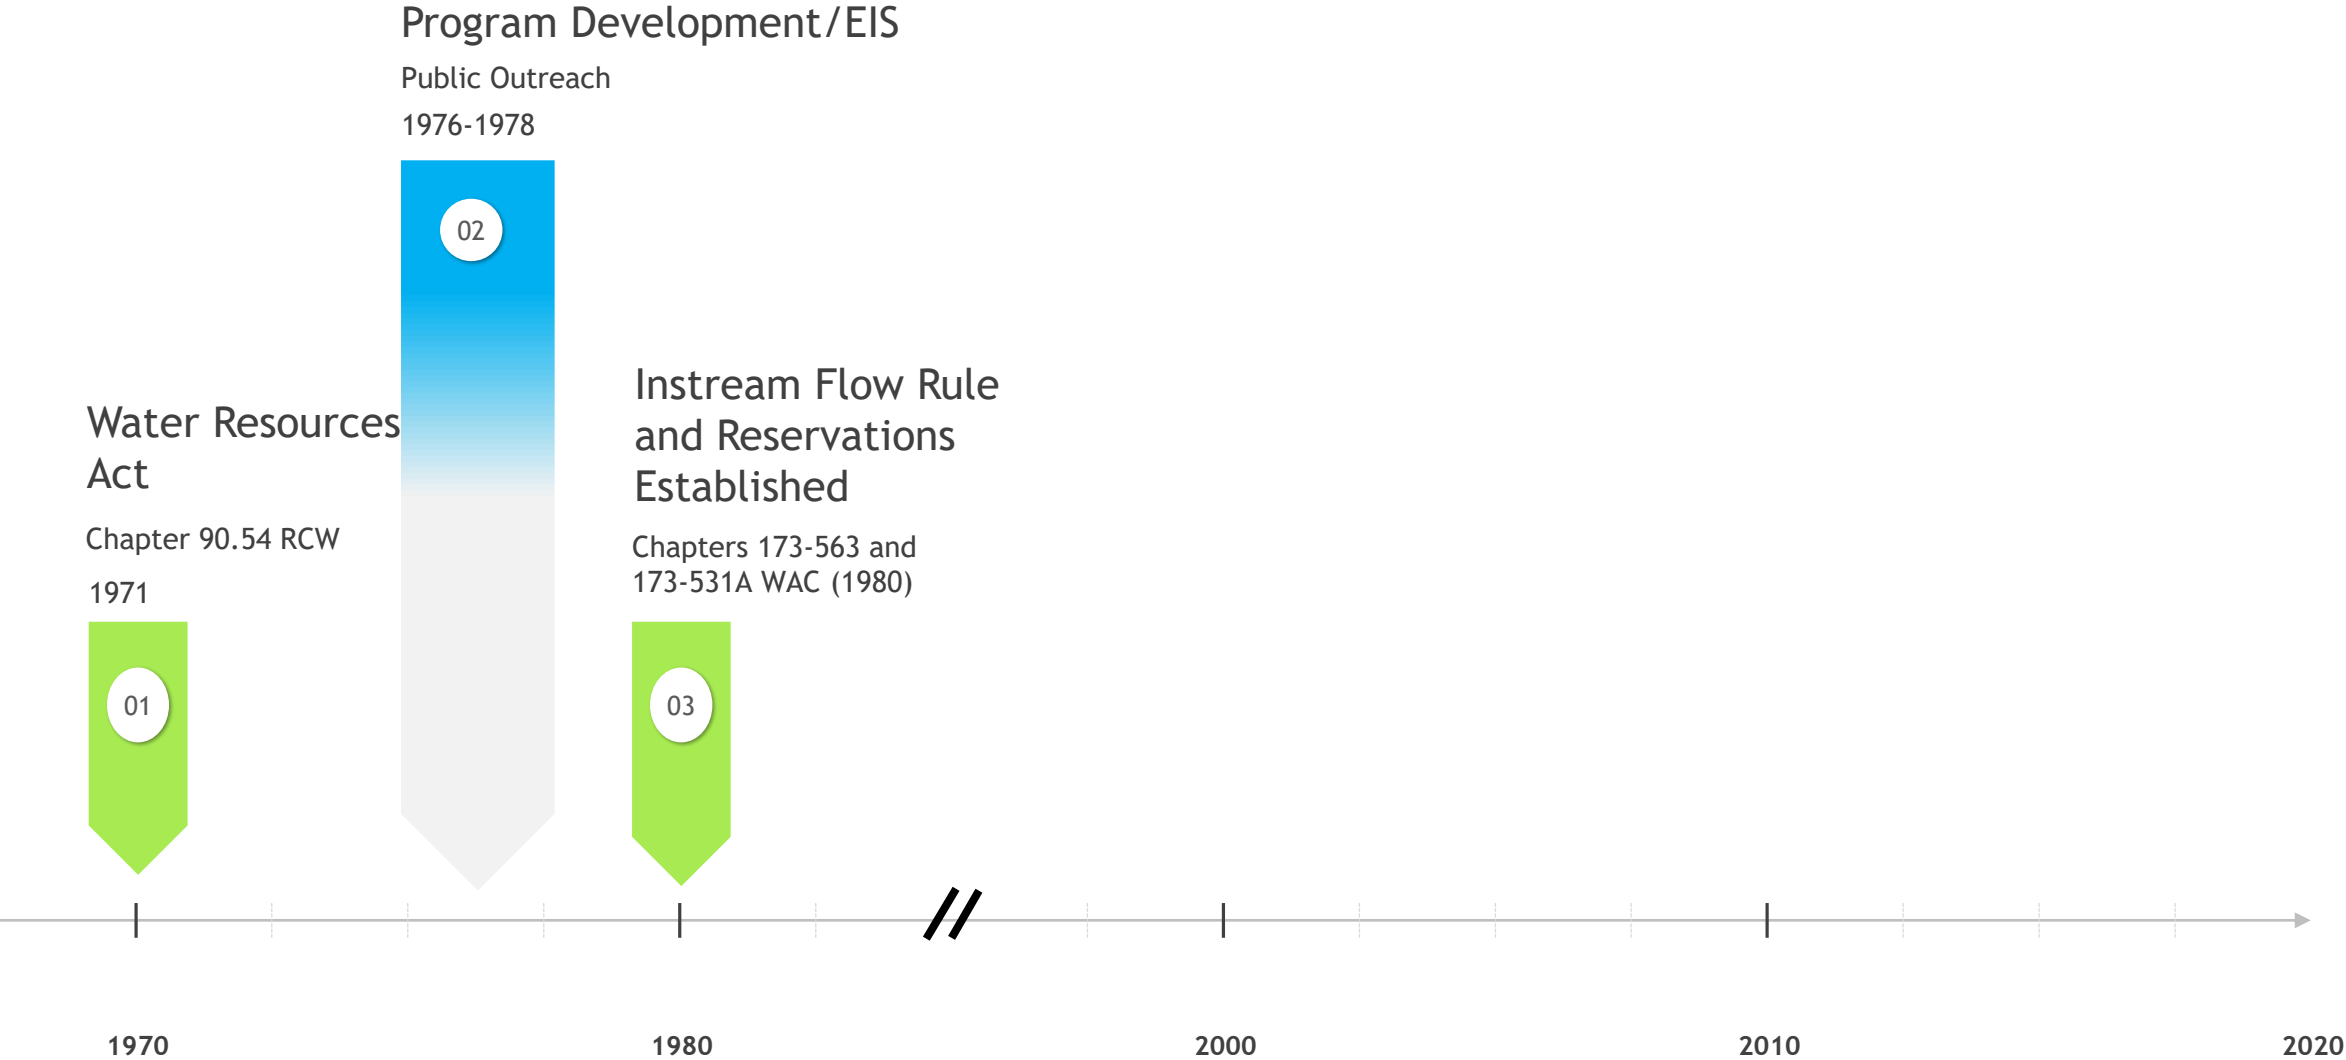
Program Development/EIS

Public Outreach

1976-1978

02

Water Resources Act

Chapter 90.54 RCW

1971

01

Instream Flow Rule and Reservations Established

Chapters 173-563 and 173-531A WAC (1980)

03

1970

1980

2000

2010

2020